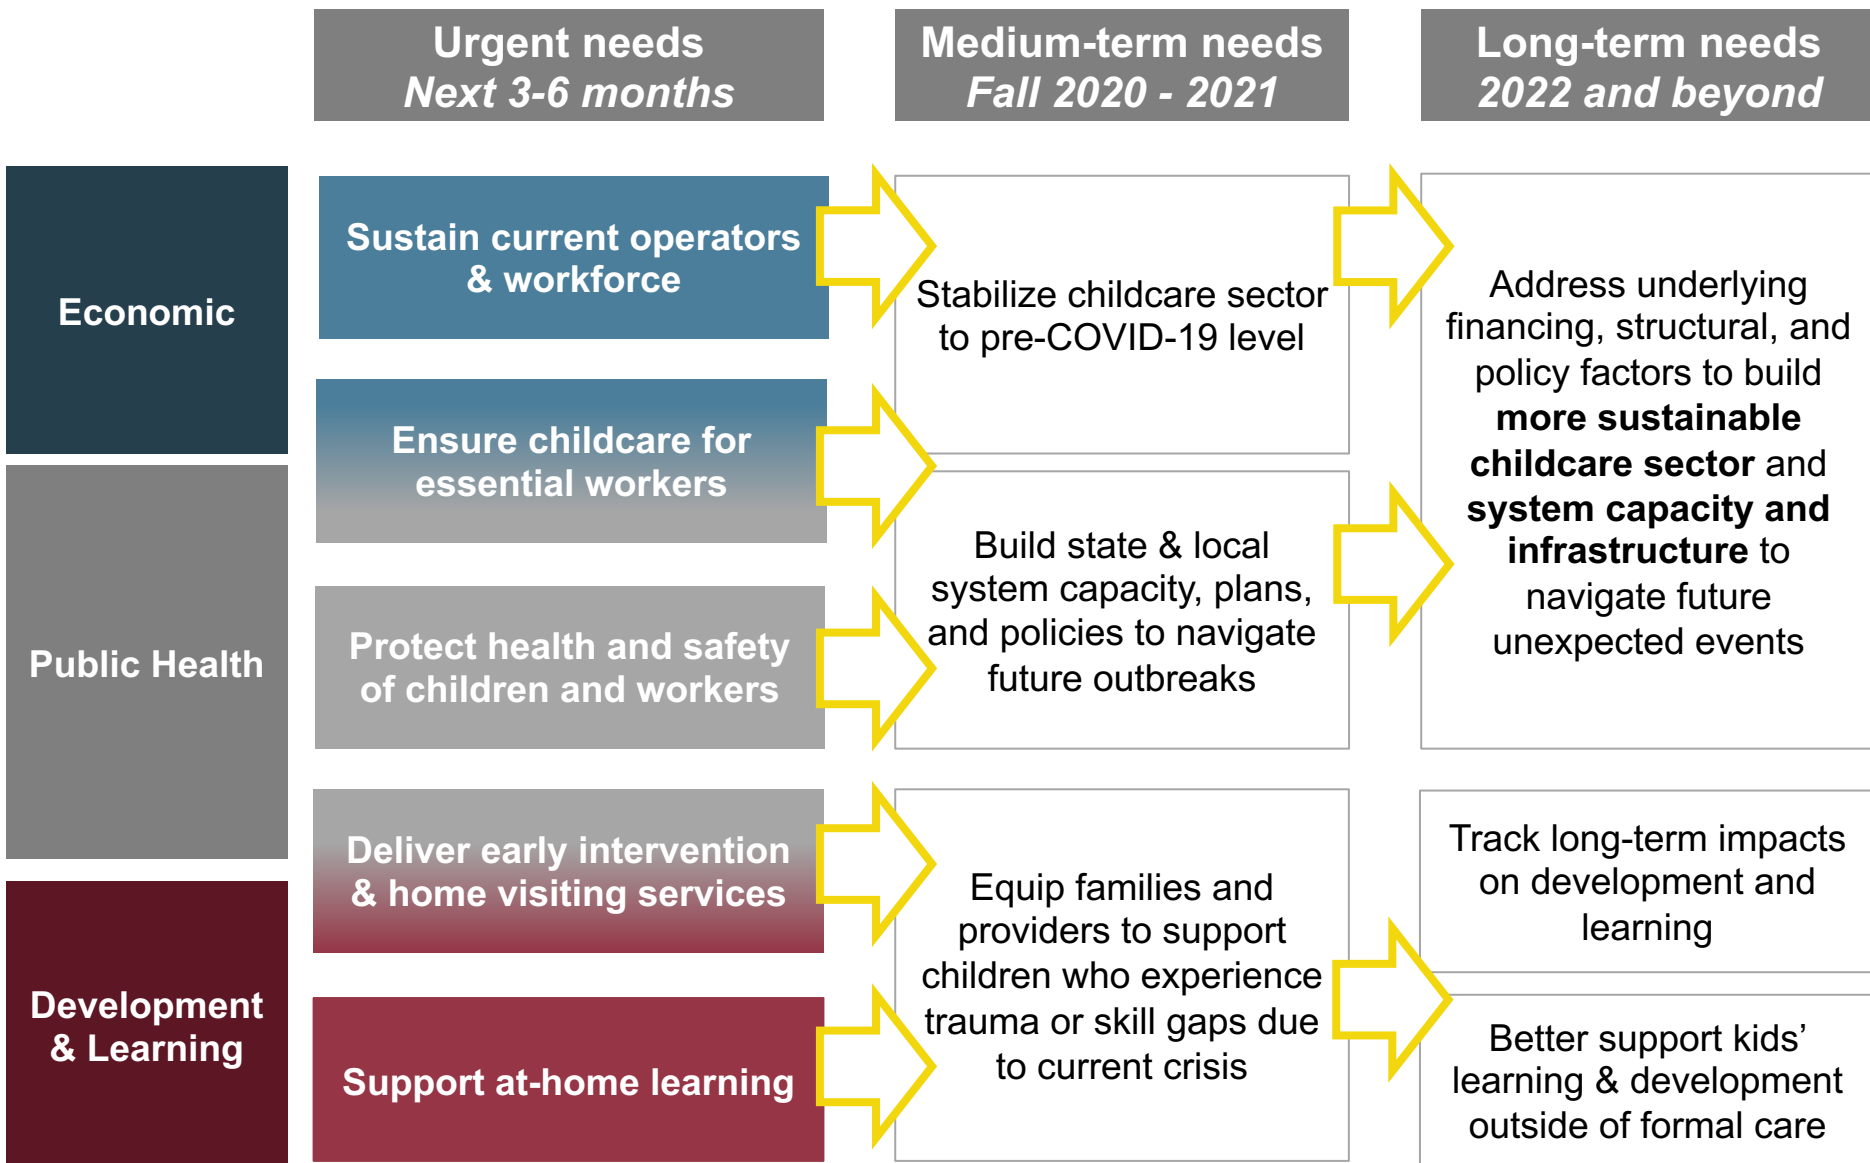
Urgent needs
*Next 3-6 months*

Medium-term needs
*Fall 2020 - 2021*

Long-term needs
*2022 and beyond*

Economic

Public Health

Development & Learning

Sustain current operators & workforce

Ensure childcare for essential workers

Protect health and safety of children and workers

Deliver early intervention & home visiting services

Support at-home learning

Stabilize childcare sector to pre-COVID-19 level

Build state & local system capacity, plans, and policies to navigate future outbreaks

Equip families and providers to support children who experience trauma or skill gaps due to current crisis

Address underlying financing, structural, and policy factors to build **more sustainable childcare sector** and **system capacity and infrastructure** to navigate future unexpected events

Track long-term impacts on development and learning

Better support kids' learning & development outside of formal care